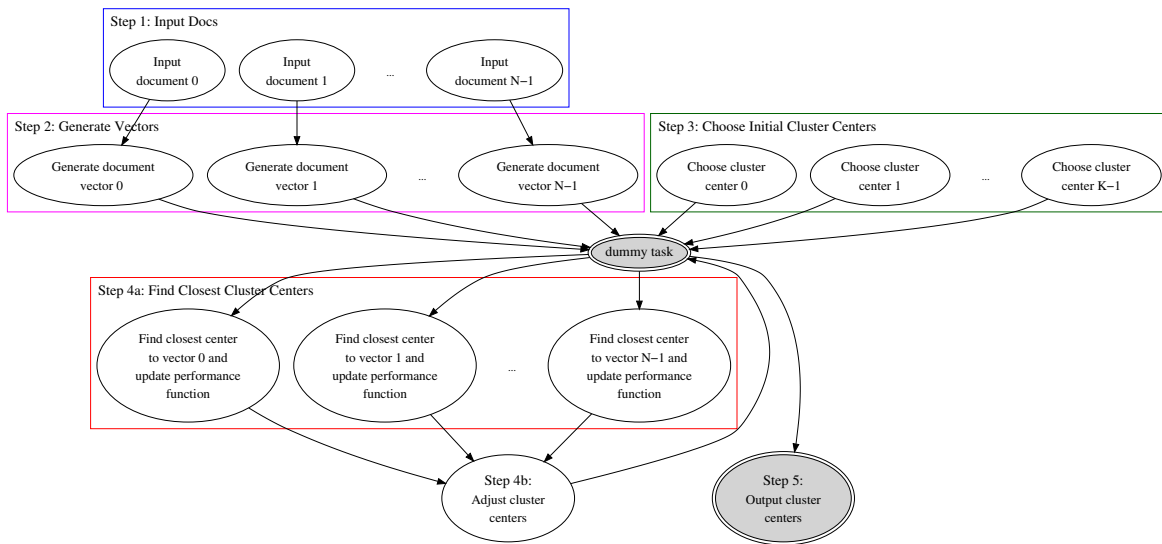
Step 1: Input Docs

Input document 0

Input document 1

...

Input document N−1

Step 2: Generate Vectors

Generate document vector 0

Generate document vector 1

...

Generate document vector N−1

Step 3: Choose Initial Cluster Centers

Choose cluster center 0

Choose cluster center 1

...

Choose cluster center K−1

dummy task

Step 4a: Find Closest Cluster Centers

Find closest center to vector 0 and update performance function

Find closest center to vector 1 and update performance function

...

Find closest center to vector N−1 and update performance function

Step 4b: Adjust cluster centers

Step 5: Output cluster centers